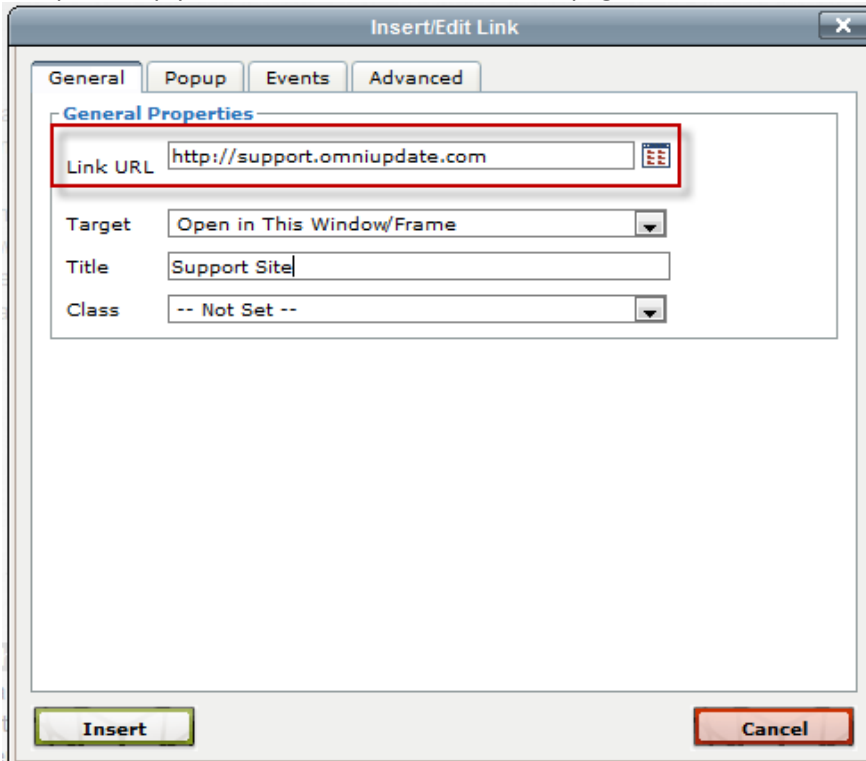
Insert/Edit Link

General | Popup | Events | Advanced

General Properties

Link URL http://support.omniupdate.com

Target Open in This Window/Frame

Title Support Site

Class -- Not Set --

Insert

Cancel